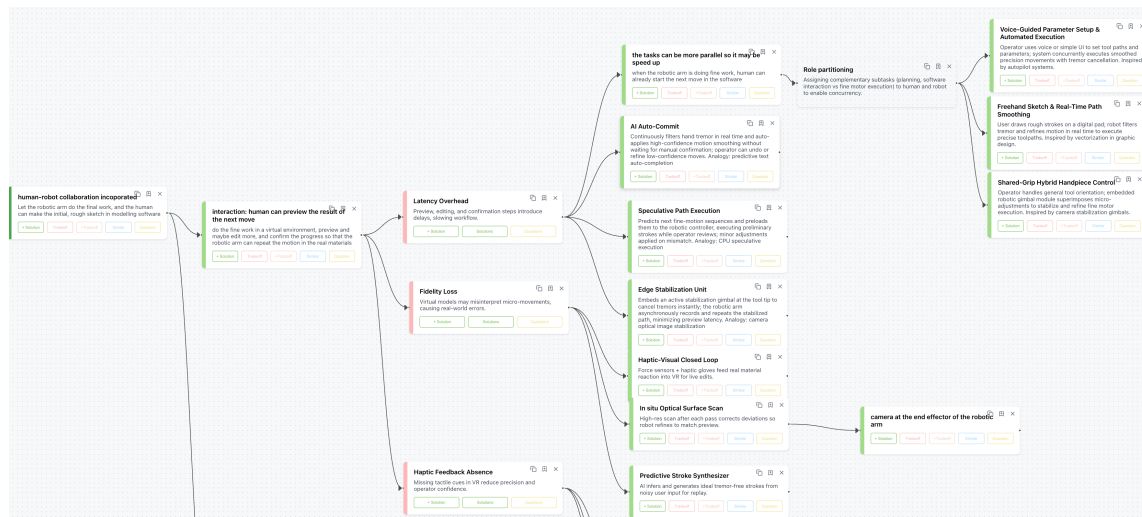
human-robot collaboration incoporated

Let the robotic arm do the final work, and the human can make the initial, rough sketch in modelling software

+ Solution Tradeoff Product Similar Question

interaction: human can preview the result of the next move

do the fine work in a virtual environment, preview and maybe edit more, and confirm the progress so that the robotic arm can repeat the motion in the real materials

+ Solution Tradeoff Product Similar Question

Latency Overhead

Preview, editing, and confirmation steps introduce delays, slowing workflow.

+ Solution Solutions Question

Fidelity Loss

Virtual models may misinterpret micro-movements, causing real-world errors.

+ Solution Solutions Question

Haptic Feedback Absence

Missing tactile cues in VR reduce precision and operator confidence.

+ Solution Solutions Question

the tasks can be more parallel so it may be speed up

when the robotic arm is doing fine work, human can already start the next move in the software

+ Solution Tradeoff Product Similar Question

AI Auto-Commit

Continuously filters hand tremor in real time and auto-applies high-confidence motion smoothing without waiting for manual confirmation; operator can undo or refine low-confidence moves. Analogy: predictive text auto-completion

+ Solution Tradeoff Product Similar Question

Speculative Path Execution

Predicts next fine-motion sequences and preloads them to the robotic controller, executing preliminary strokes while operator reviews; minor adjustments applied on mismatch. Analogy: CPU speculative execution

+ Solution Tradeoff Product Similar Question

Edge Stabilization Unit

Embeds an active stabilization gimbal at the tool tip to cancel tremors instantly; the robotic arm asynchronously records and repeats the stabilized path, minimizing preview latency. Analogy: camera optical image stabilization

+ Solution Tradeoff Product Similar Question

Haptic-Visual Closed Loop

Force sensors + haptic gloves feed real material reaction into VR for live edits.

+ Solution Tradeoff Product Similar Question

In situ Optical Surface Scan

High-res scan after each pass corrects deviations so robot refines to match preview.

+ Solution Tradeoff Product Similar Question

Predictive Stroke Synthesizer

AI infers and generates ideal tremor-free strokes from noisy user input for replay.

+ Solution Tradeoff Product Similar Question

Role partitioning

Assigning complementary subtasks (planning, software interaction vs fine motor execution) to human and robot to enable concurrency.

camera at the end effector of the robotic arm

+ Solution Tradeoff Product Similar Question

Voice-Guided Parameter Setup & Automated Execution

Operator uses voice or simple UI to set tool paths and parameters; system concurrently executes smoothed precision movements with tremor cancellation. Inspired by autopilot systems.

+ Solution Tradeoff Product Similar Question

Freehand Sketch & Real-Time Path Smoothing

User draws rough strokes on a digital pad; robot filters tremor and refines motion in real time to execute precise toolpaths. Inspired by vectorization in graphic design.

+ Solution Tradeoff Product Similar Question

Shared-Grip Hybrid Handpiece Control

Operator handles general tool orientation; embedded robotic gimbal module superimposes micro-adjustments to stabilize and refine fine motor execution. Inspired by camera stabilization gimbals.

+ Solution Tradeoff Product Similar Question